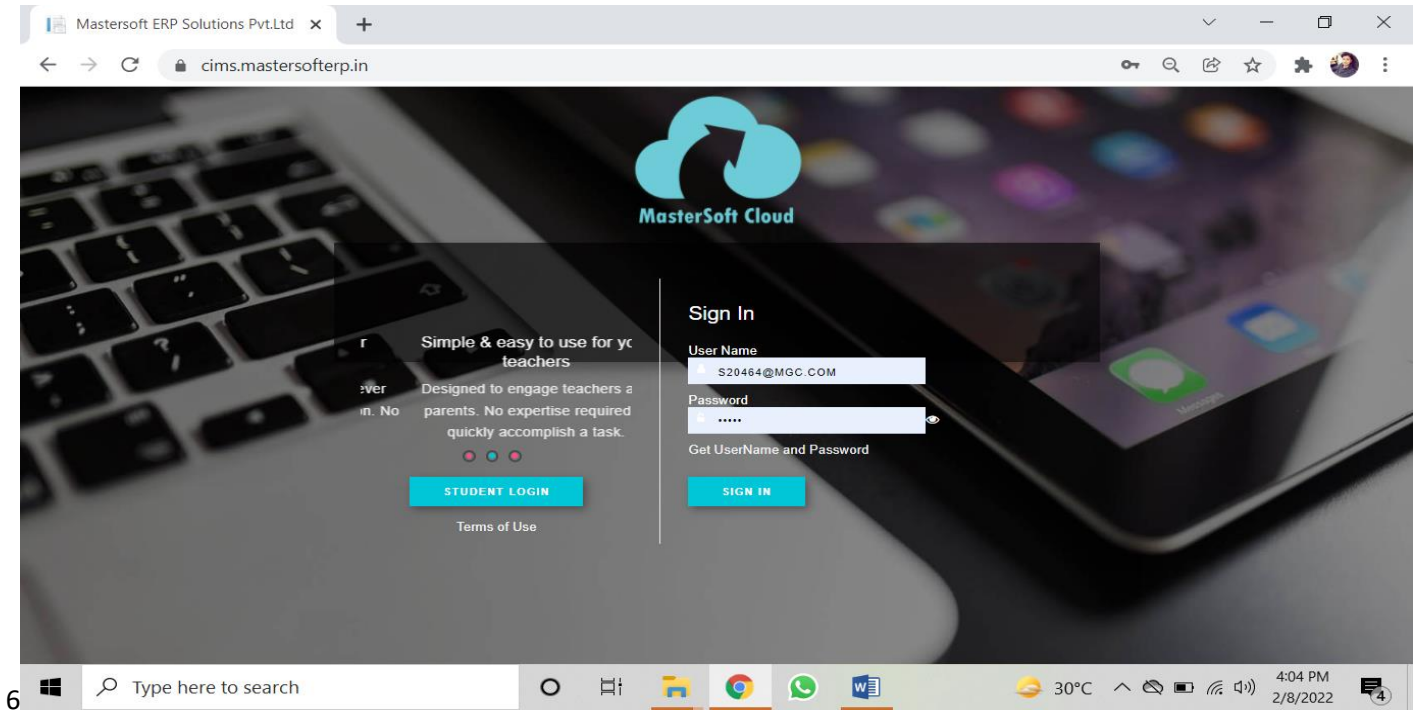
Mastersoft ERP Solutions Pvt.Ltd

cims.mastersofterp.in

MasterSoft Cloud

r

:ver

ɔn. No

Simple & easy to use for yc teachers

Designed to engage teachers a parents. No expertise required quickly accomplish a task.

STUDENT LOGIN

Terms of Use

Sign In

User Name

S20464@MGC.COM

Password

•••••

Get UserName and Password

SIGN IN

Messages

6

Type here to search

30°C

4:04 PM
2/8/2022

4